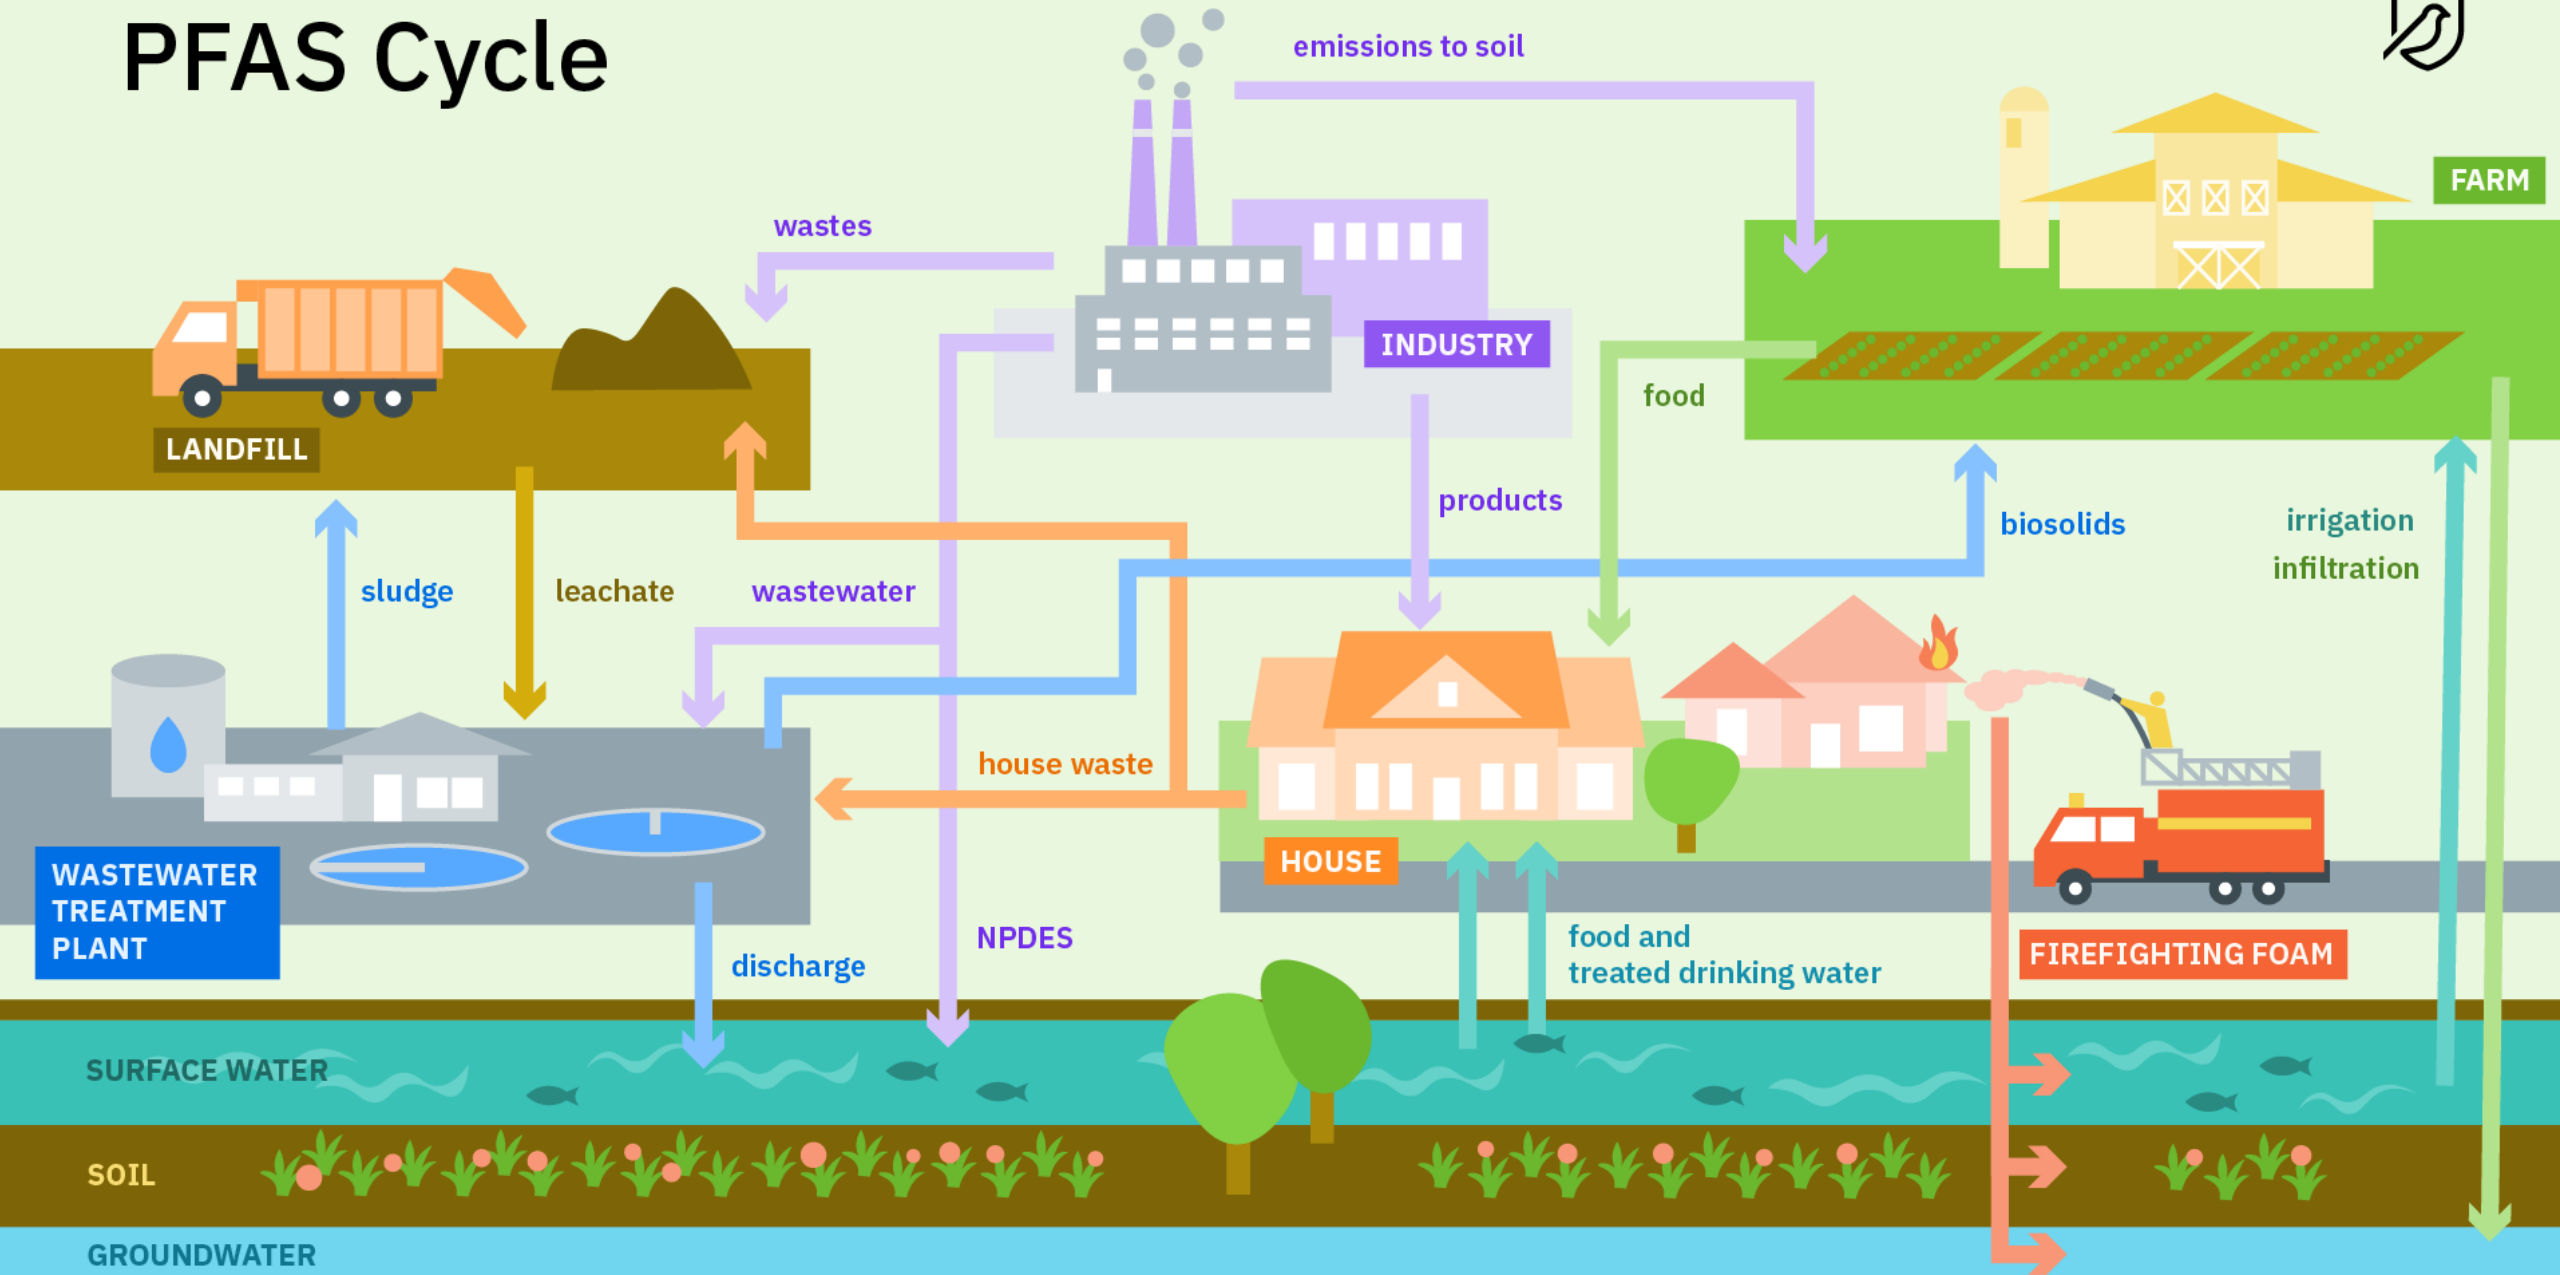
PFAS Cycle

emissions to soil

wastes

INDUSTRY

FARM

food

LANDFILL

products

biosolids

irrigation

infiltration

sludge

leachate

wastewater

house waste

HOUSE

WASTEWATER TREATMENT PLANT

NPDES

discharge

food and treated drinking water

FIREFIGHTING FOAM

SURFACE WATER

SOIL

GROUNDWATER